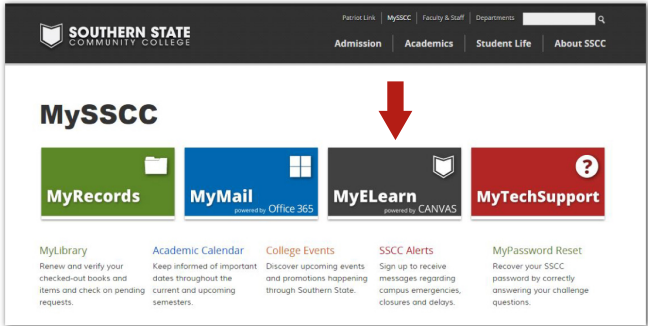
SOUTHERN STATE COMMUNITY COLLEGE

Patriot Link | MySSCC | Faculty & Staff | Departments

Admission | Academics | Student Life | About SSCC

MySSCC

MyRecords

MyMail powered by Office 365

MyELearn powered by CANVAS

MyTechSupport

MyLibrary
Renew and verify your checked-out books and items and check on pending requests.

Academic Calendar
Keep informed of important dates throughout the current and upcoming semesters.

College Events
Discover upcoming events and promotions happening through Southern State.

SSCC Alerts
Sign up to receive messages regarding campus emergencies, closures and delays.

MyPassword Reset
Recover your SSCC password by correctly answering your challenge questions.